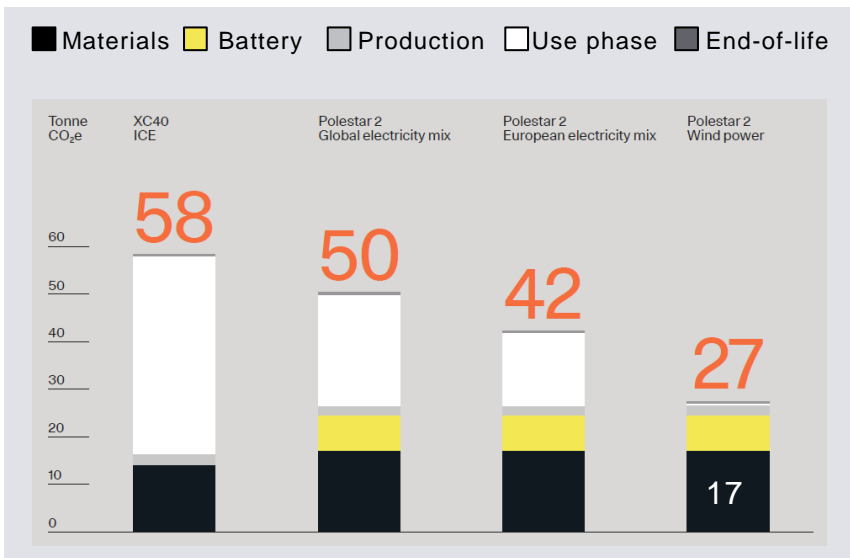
Materials Battery Production Use phase End-of-life

Tonne $CO_2e$

XC40 ICE

Polestar 2 Global electricity mix

Polestar 2 European electricity mix

Polestar 2 Wind power

58

50

42

27

17

60
50
40
30
20
10
0